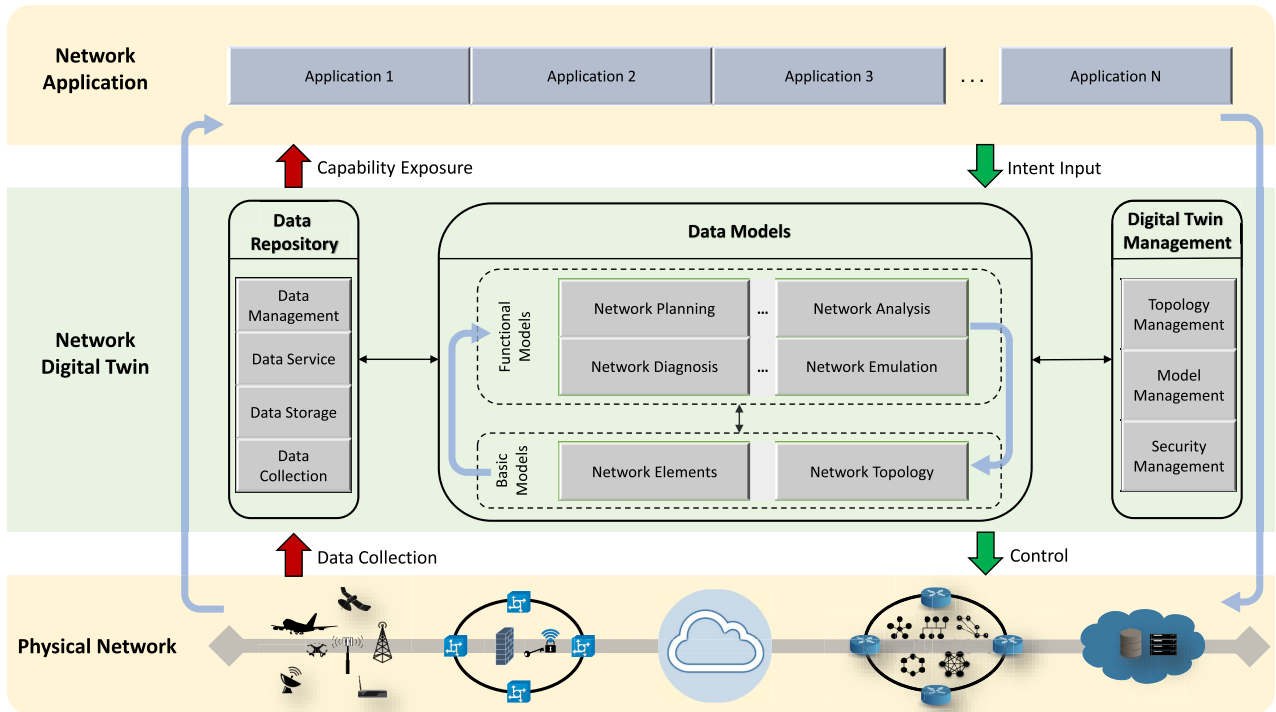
Network Application

Application 1

Application 2

Application 3

. . .

Application N

Capability Exposure

Intent Input

Network Digital Twin

Data Repository

Data Management

Data Service

Data Storage

Data Collection

Data Models

Functional Models

Network Planning

...

Network Analysis

Network Diagnosis

...

Network Emulation

Basic Models

Network Elements

Network Topology

Digital Twin Management

Topology Management

Model Management

Security Management

Data Collection

Control

Physical Network